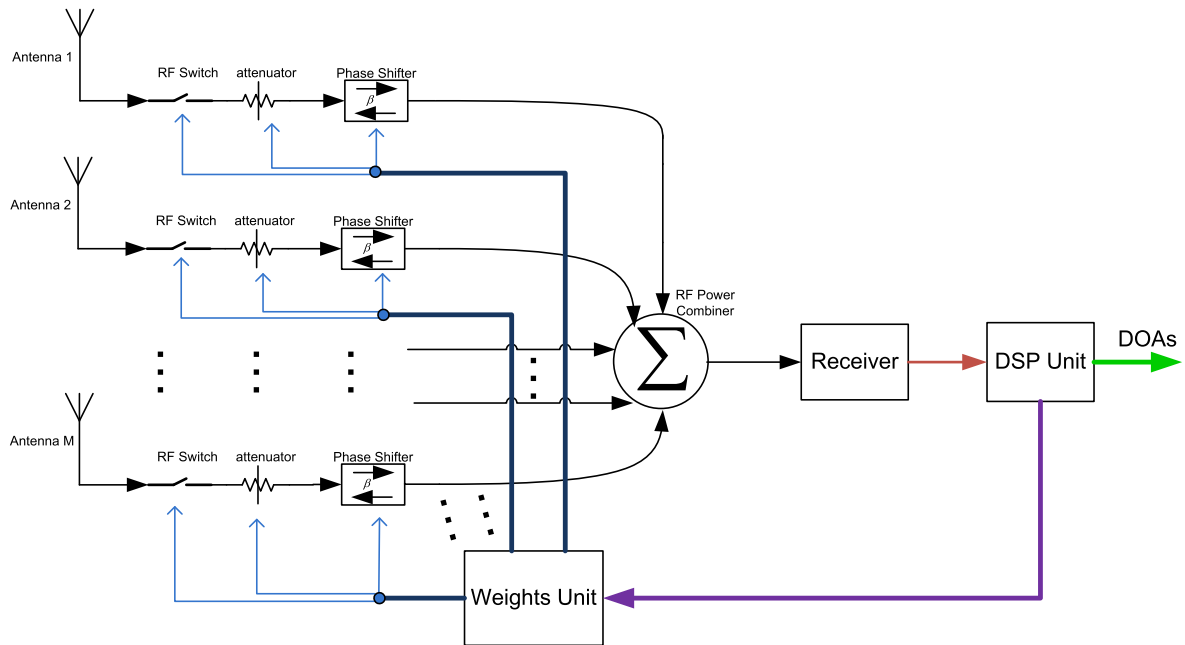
Antenna 1
RF Switch
attenuator
Phase Shifter
$\beta$

Antenna 2
RF Switch
attenuator
Phase Shifter
$\beta$

RF Power Combiner
$\Sigma$
Receiver
DSP Unit
DOAs

Antenna M
RF Switch
attenuator
Phase Shifter
$\beta$

Weights Unit